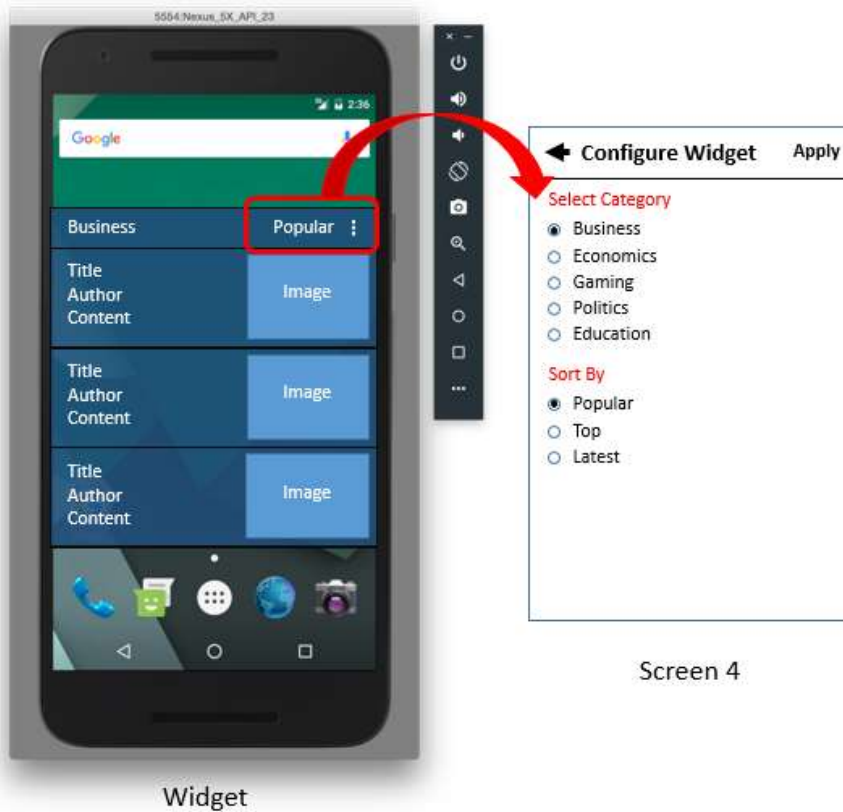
5554:Nexus_5X_API_23

2:36

Google

Business

Popular

Title
Author
Content

Image

Title
Author
Content

Image

Title
Author
Content

Image

Widget

Configure Widget

Apply

Select Category

Business

Economics

Gaming

Politics

Education

Sort By

Popular

Top

Latest

Screen 4